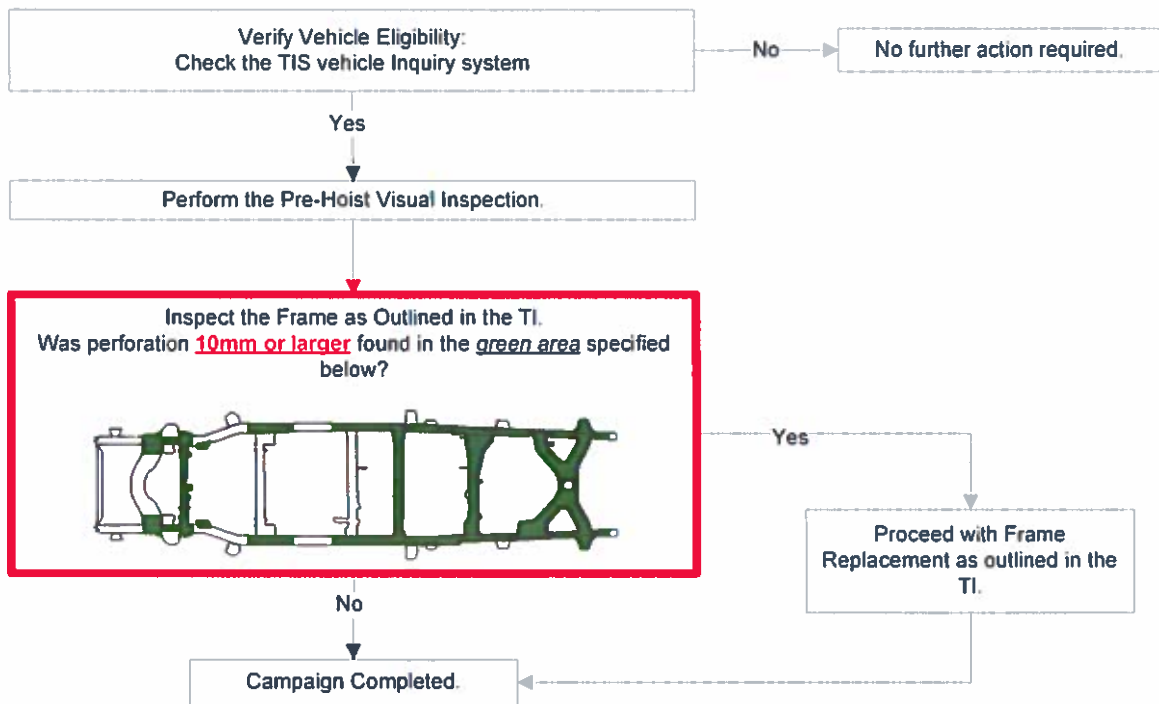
Verify Vehicle Eligibility:
Check the TIS vehicle Inquiry system

No

No further action required.

Yes

Perform the Pre-Hoist Visual Inspection.

Inspect the Frame as Outlined in the TI.
Was perforation 10mm or larger found in the green area specified below?

Yes

Proceed with Frame Replacement as outlined in the TI.

No

Campaign Completed.